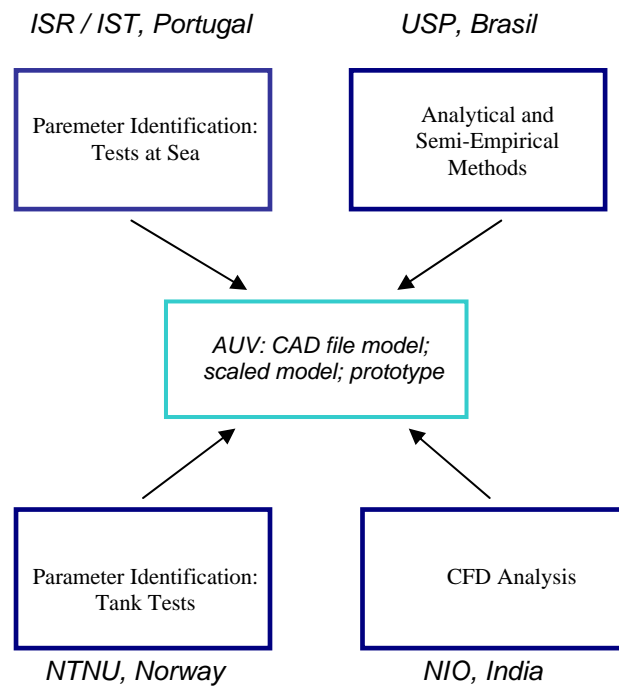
ISR / IST, Portugal

USP, Brasil

Paremeter Identification: Tests at Sea

Analytical and Semi-Empirical Methods

AUV: CAD file model; scaled model; prototype

Parameter Identification: Tank Tests

CFD Analysis

NTNU, Norway

NIO, India